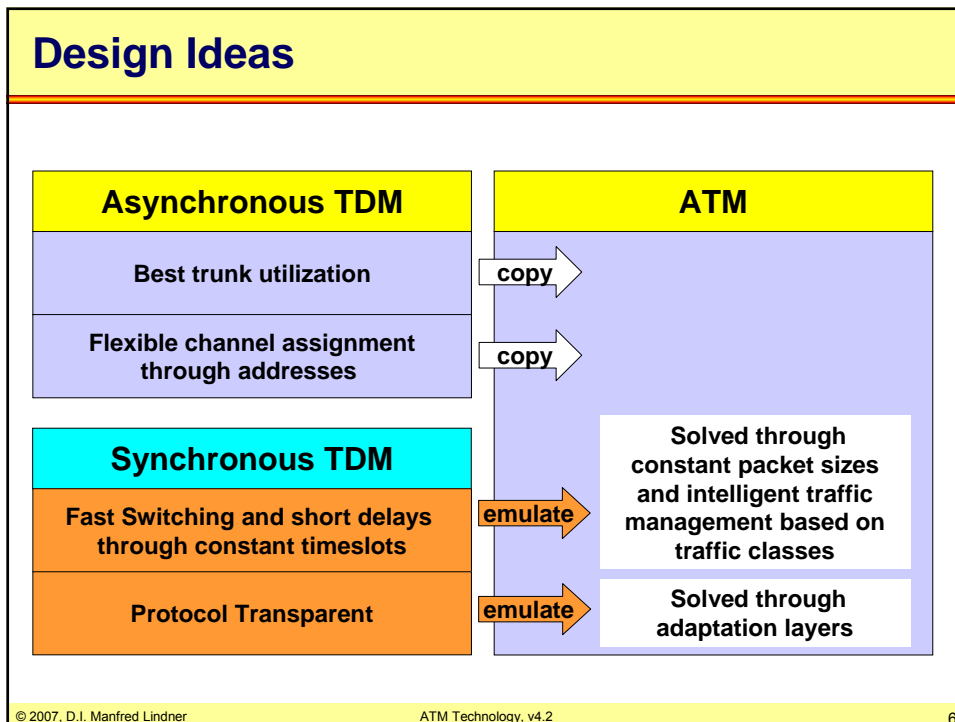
Design Ideas

Asynchronous TDM

Best trunk utilization

Flexible channel assignment through addresses

copy

copy

ATM

Synchronous TDM

Fast Switching and short delays through constant timeslots

Protocol Transparent

emulate

emulate

Solved through constant packet sizes and intelligent traffic management based on traffic classes

Solved through adaptation layers

© 2007, D.I. Manfred Lindner

ATM Technology, v4.2

6